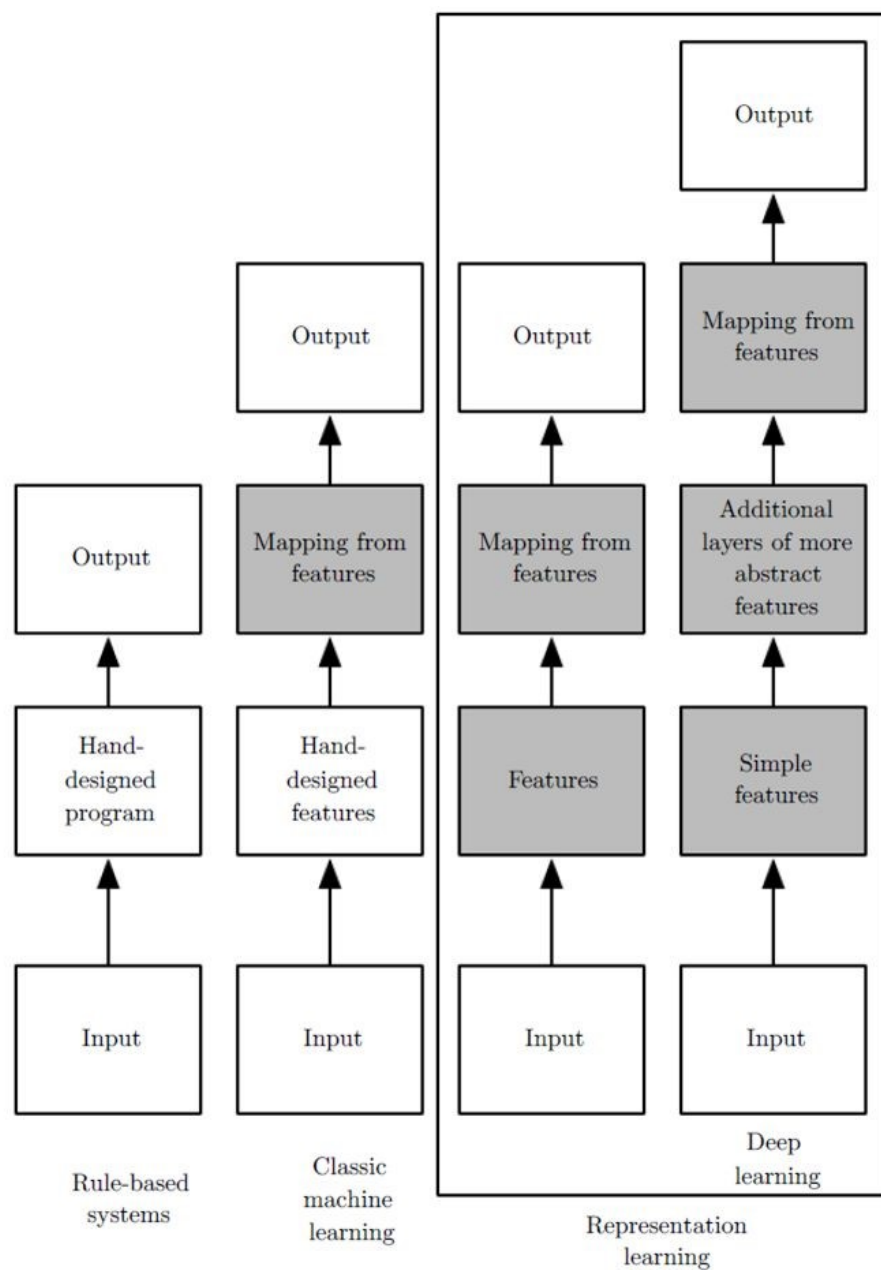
Output

Output

Output

Mapping from features

Output

Mapping from features

Mapping from features

Additional layers of more abstract features

Hand-designed program

Hand-designed features

Features

Simple features

Input

Input

Input

Input

Rule-based systems

Classic machine learning

Deep learning

Representation learning